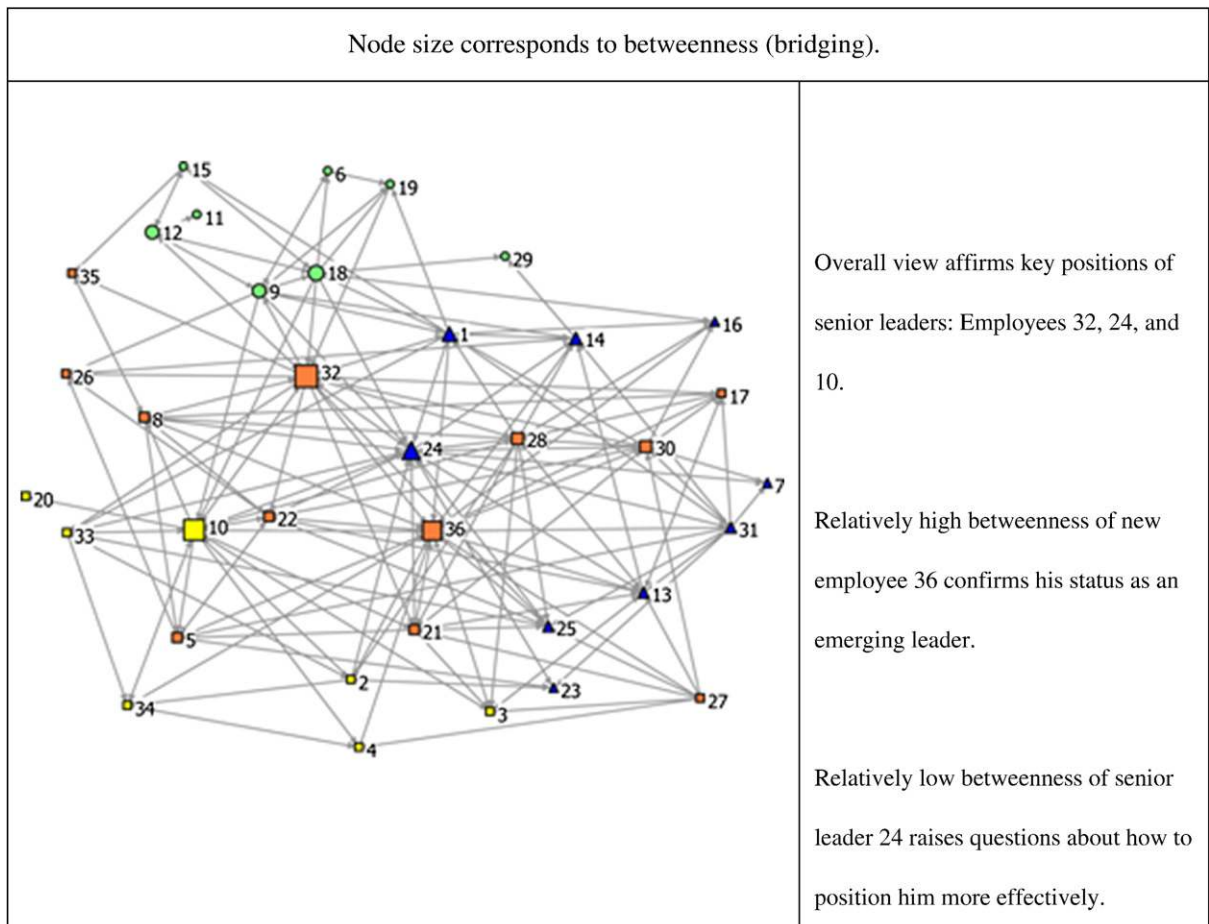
Node size corresponds to betweenness (bridging).

15
6
19
11
12
29
35
18
9
1
16
14
26
32
17
8
28
30
24
7
20
10
22
36
31
33
13
25
5
21
2
23
27
34
3
4

| | |
|---|---|

Overall view affirms key positions of senior leaders: Employees 32, 24, and 10.

Relatively high betweenness of new employee 36 confirms his status as an emerging leader.

Relatively low betweenness of senior leader 24 raises questions about how to position him more effectively.